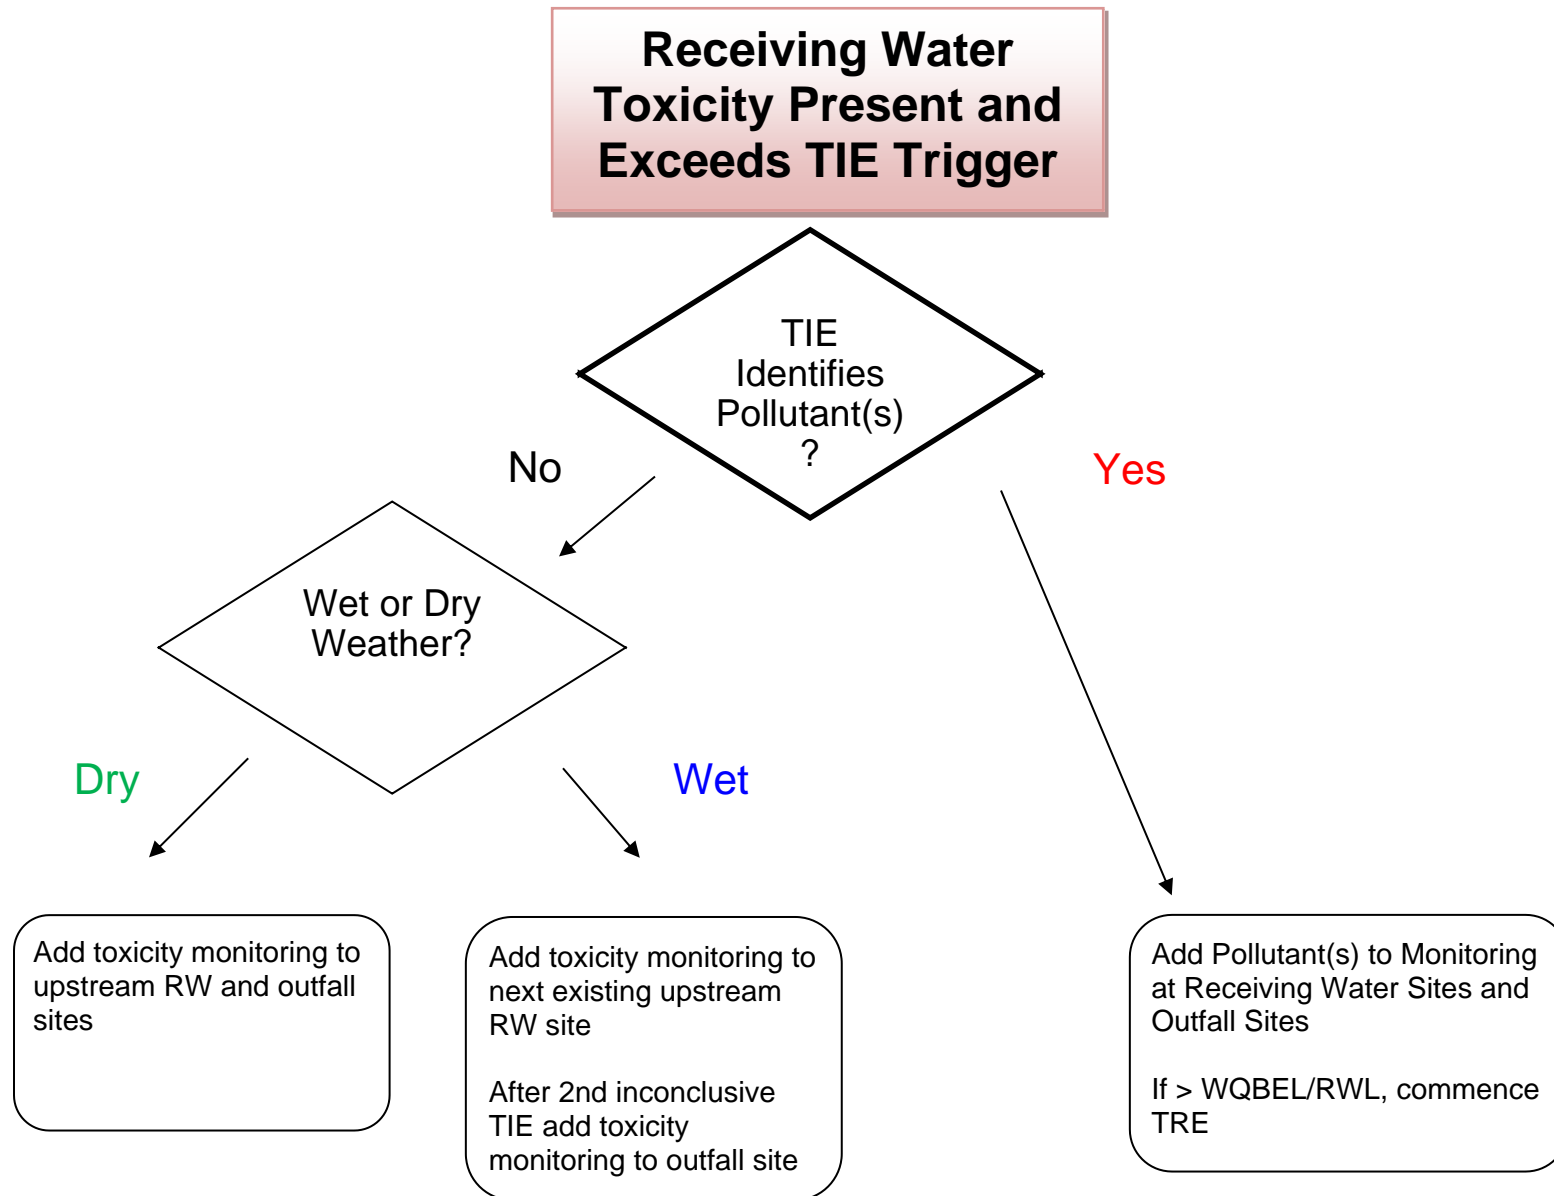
Receiving Water Toxicity Present and Exceeds TIE Trigger

TIE Identifies Pollutant(s) ?

No

Yes

Wet or Dry Weather?

Dry

Wet

Add toxicity monitoring to upstream RW and outfall sites

Add toxicity monitoring to next existing upstream RW site

After 2nd inconclusive TIE add toxicity monitoring to outfall site

Add Pollutant(s) to Monitoring at Receiving Water Sites and Outfall Sites

If > WQBEL/RWL, commence TRE